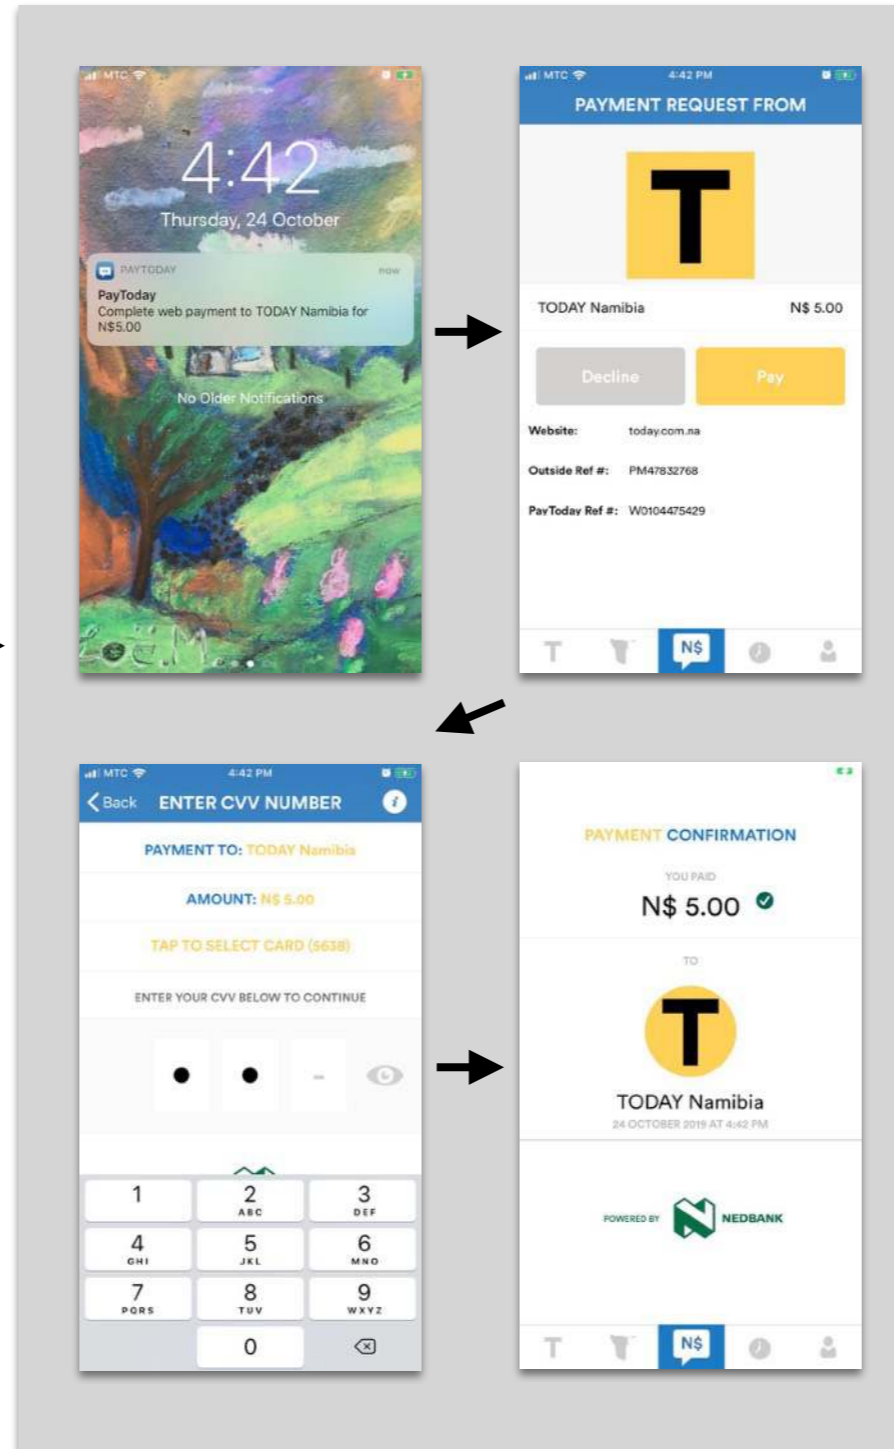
MTC

4:42
Thursday, 24 October

PAYTODAY now
PayToday
Complete web payment to TODAY Namibia for N$5.00

No Older Notifications

MTC 4:42 PM
PAYMENT REQUEST FROM

T

TODAY Namibia N$ 5.00

Decline
Pay

Website: today.com.na

Outside Ref #: PM47832768

PayToday Ref #: W0104475429

T N$

MTC 4:42 PM
Back ENTER CVV NUMBER

PAYMENT TO: TODAY Namibia

AMOUNT: N$ 5.00

TAP TO SELECT CARD (5638)

ENTER YOUR CVV BELOW TO CONTINUE

• • -

1
2 ABC
3 DEF
4 GHI
5 JKL
6 MNO
7 PQRS
8 TUV
9 WXYZ
0

PAYMENT CONFIRMATION

YOU PAID
N$ 5.00

TO

T

TODAY Namibia
24 OCTOBER 2019 AT 4:42 PM

POWERED BY NEDBANK

T N$